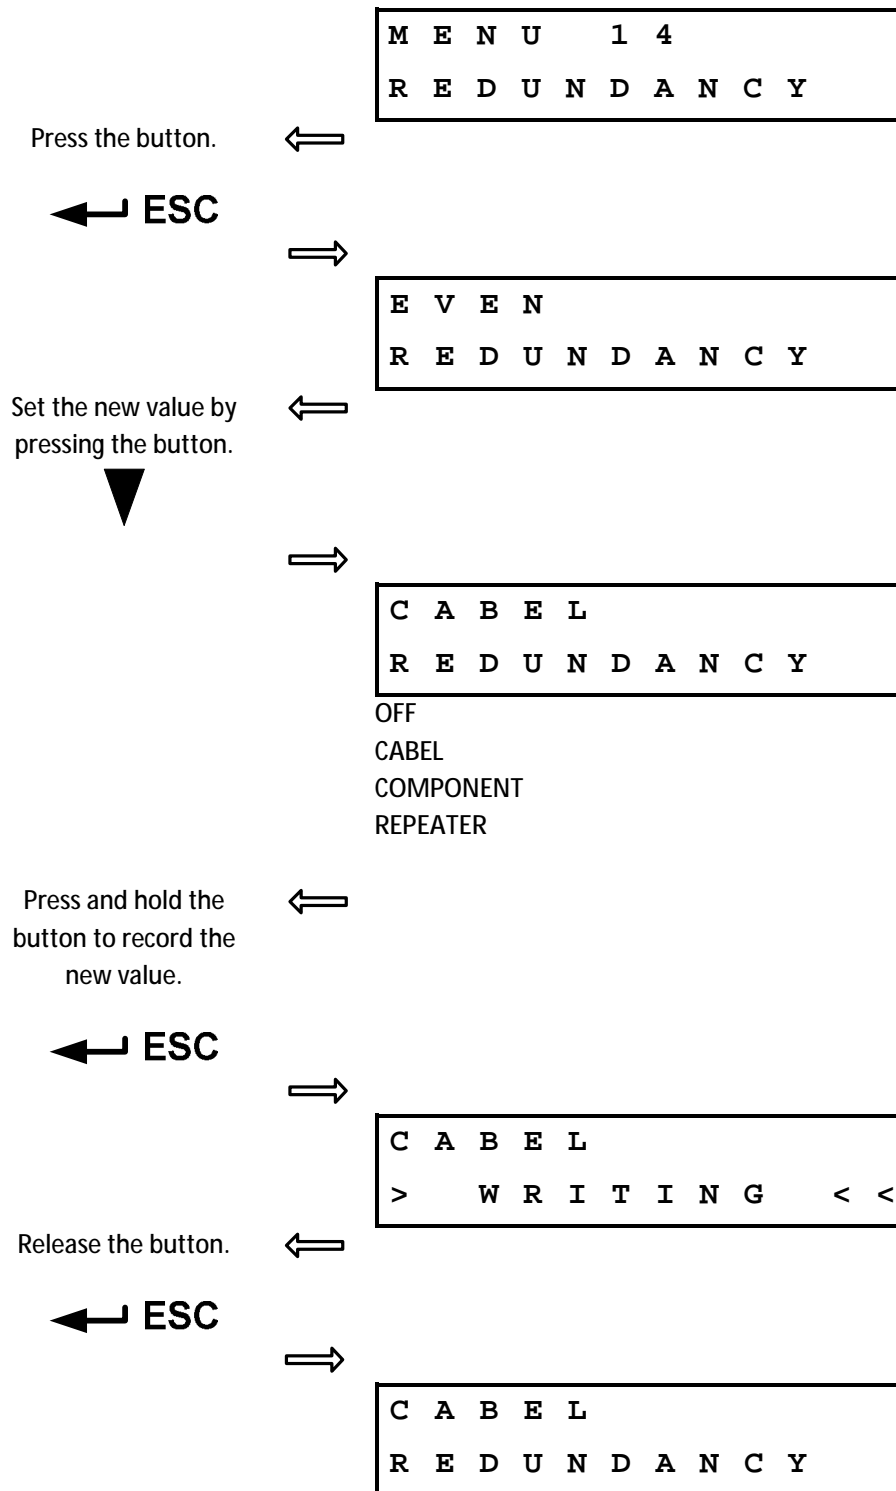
MENU 14
REDUNDANCY

Press the button.

ESC

EVEN
REDUNDANCY

Set the new value by pressing the button.

CABEL
REDUNDANCY

OFF
CABEL
COMPONENT
REPEATER

Press and hold the button to record the new value.

ESC

CABEL
> WRITING <<

Release the button.

ESC

CABEL
REDUNDANCY